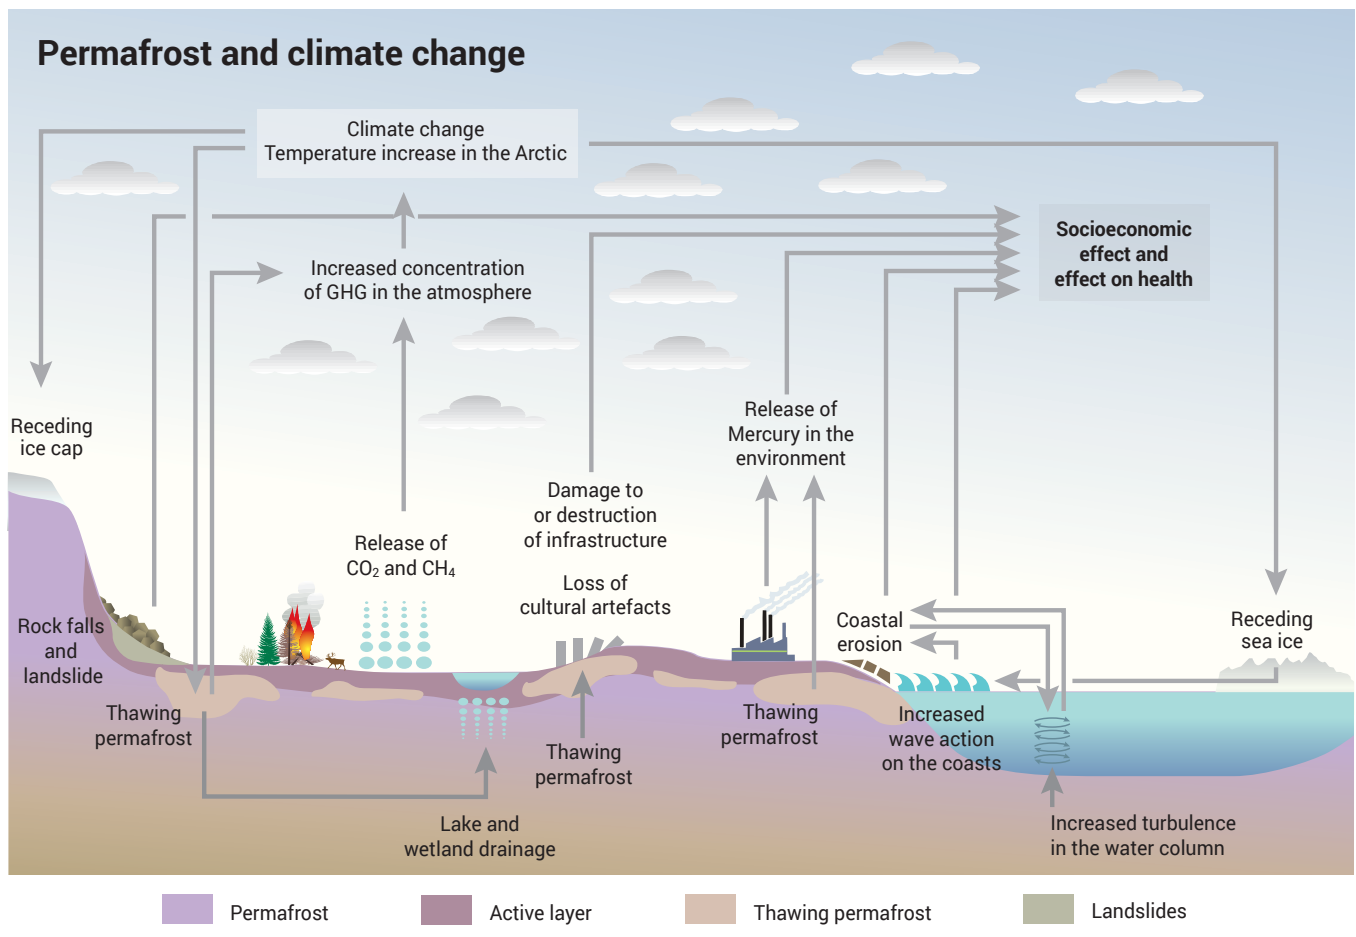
Permafrost and climate change

Climate change
Temperature increase in the Arctic

Socioeconomic effect and effect on health

Increased concentration of GHG in the atmosphere

Receding ice cap

Release of $CO_2$ and $CH_4$

Damage to or destruction of infrastructure

Release of Mercury in the environment

Loss of cultural artefacts

Coastal erosion

Receding sea ice

Rock falls and landslide

Thawing permafrost

Thawing permafrost

Thawing permafrost

Increased wave action on the coasts

Lake and wetland drainage

Increased turbulence in the water column

Permafrost

Active layer

Thawing permafrost

Landslides